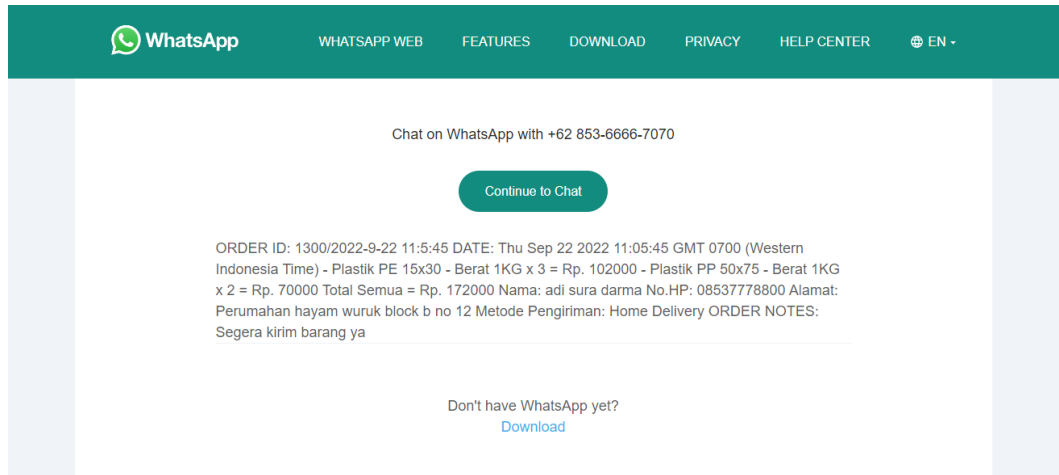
WhatsApp

WHATSAPP WEB FEATURES DOWNLOAD PRIVACY HELP CENTER EN

Chat on WhatsApp with +62 853-6666-7070

Continue to Chat

ORDER ID: 1300/2022-9-22 11:5:45 DATE: Thu Sep 22 2022 11:05:45 GMT 0700 (Western Indonesia Time) - Plastik PE 15x30 - Berat 1KG x 3 = Rp. 102000 - Plastik PP 50x75 - Berat 1KG x 2 = Rp. 70000 Total Semua = Rp. 172000 Nama: adi sura darma No.HP: 08537778800 Alamat: Perumahan hayam wuruk block b no 12 Metode Pengiriman: Home Delivery ORDER NOTES: Segera kirim barang ya

Don't have WhatsApp yet?
Download